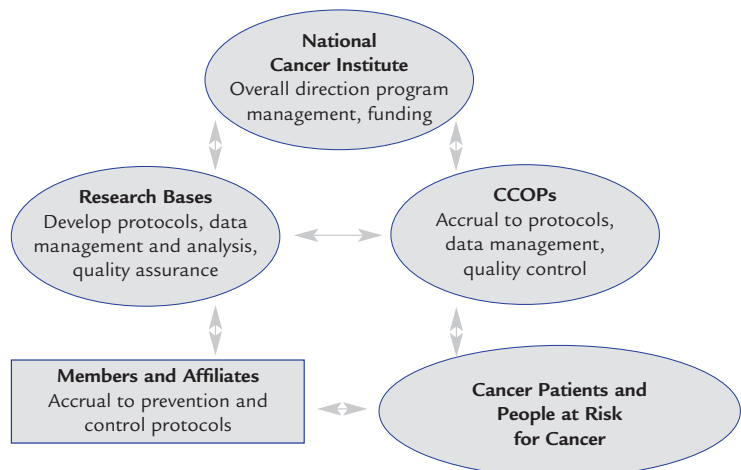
National Cancer Institute
Overall direction program management, funding

Research Bases
Develop protocols, data management and analysis, quality assurance

CCOPs
Accrual to protocols, data management, quality control

Members and Affiliates
Accrual to prevention and control protocols

Cancer Patients and People at Risk for Cancer